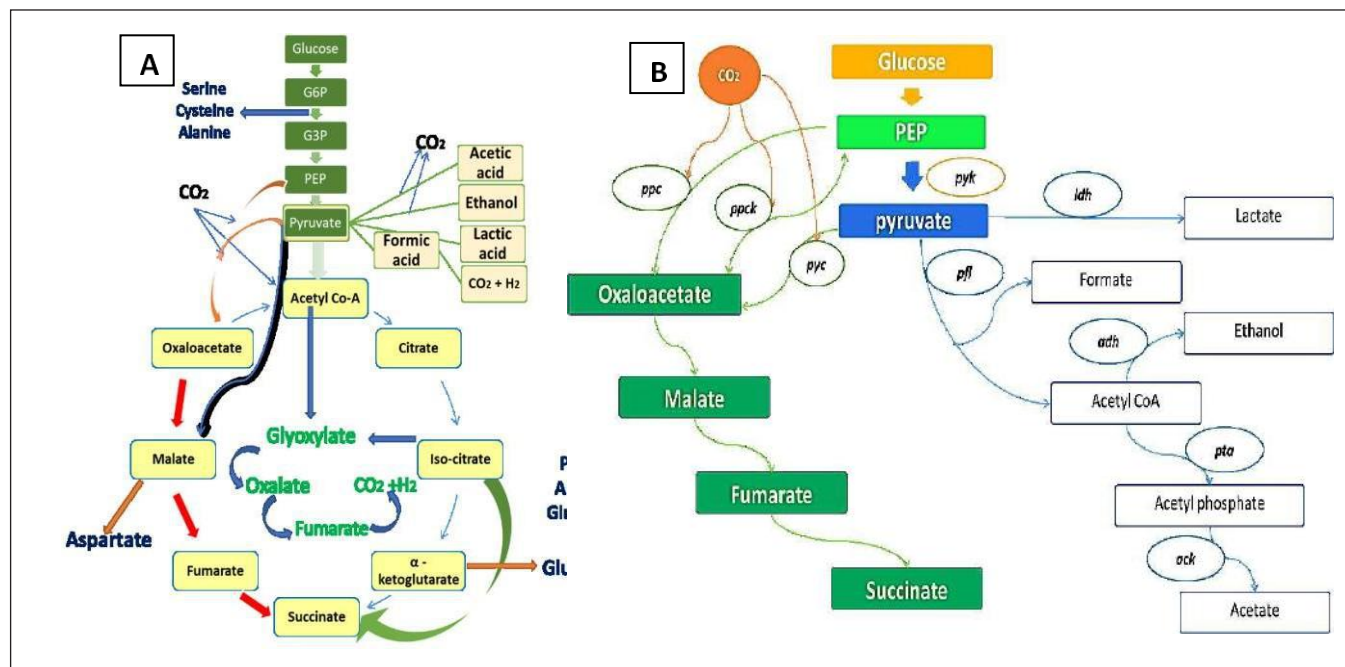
A

Glucose

G6P

Serine
Cysteine
Alanine

G3P

PEP

$CO_2$

Pyruvate

$CO_2$

Acetic acid

Ethanol

Formic acid

Lactic acid

$CO_2 + H_2$

Acetyl Co-A

Oxaloacetate

Citrate

Glyoxylate

Malate

Iso-citrate

Oxalate

$CO_2 + H_2$

Fumarate

P
A
Gl

Aspartate

Fumarate

α - ketoglutarate

Glu

Succinate

B

$CO_2$

Glucose

PEP

pyk

ppc

ppck

pyruvate

ldh

Lactate

pyc

pfl

Formate

Oxaloacetate

adh

Ethanol

Acetyl CoA

Malate

pta

Fumarate

Acetyl phosphate

ack

Succinate

Acetate